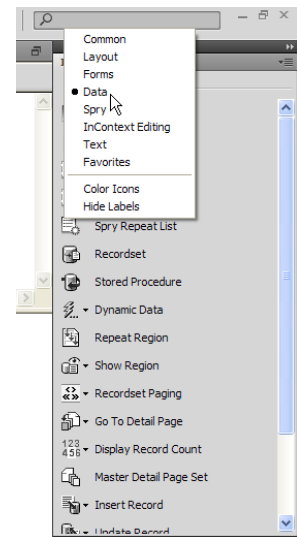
Common
Layout
Forms
• Data
Spry
InContext Editing
Text
Favorites
Color Icons
Hide Labels
Spry Repeat List
Recordset
Stored Procedure
Dynamic Data
Repeat Region
Show Region
Recordset Paging
Go To Detail Page
Display Record Count
Master Detail Page Set
Insert Record
Update Record